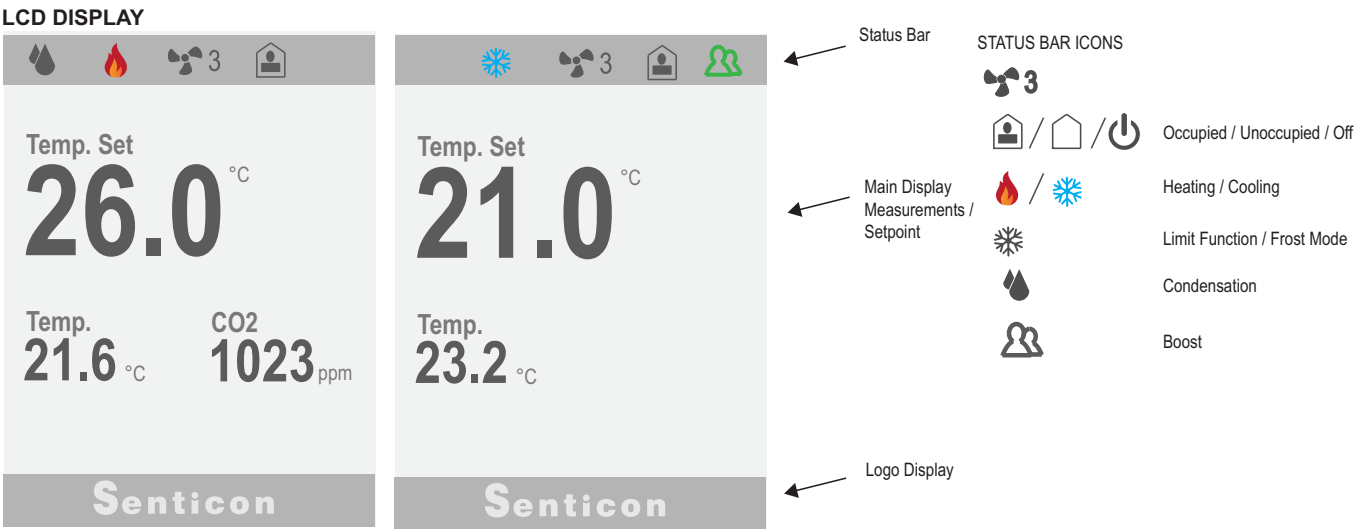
LCD DISPLAY

3

Temp. Set
26.0 °C

Temp.
21.6 °C

CO2
1023 ppm

Senticon

3

Temp. Set
21.0 °C

Temp.
23.2 °C

Senticon

Status Bar

Main Display Measurements / Setpoint

Logo Display

STATUS BAR ICONS

3

/ /

Occupied / Unoccupied / Off

/

Heating / Cooling

Limit Function / Frost Mode

Condensation

Boost